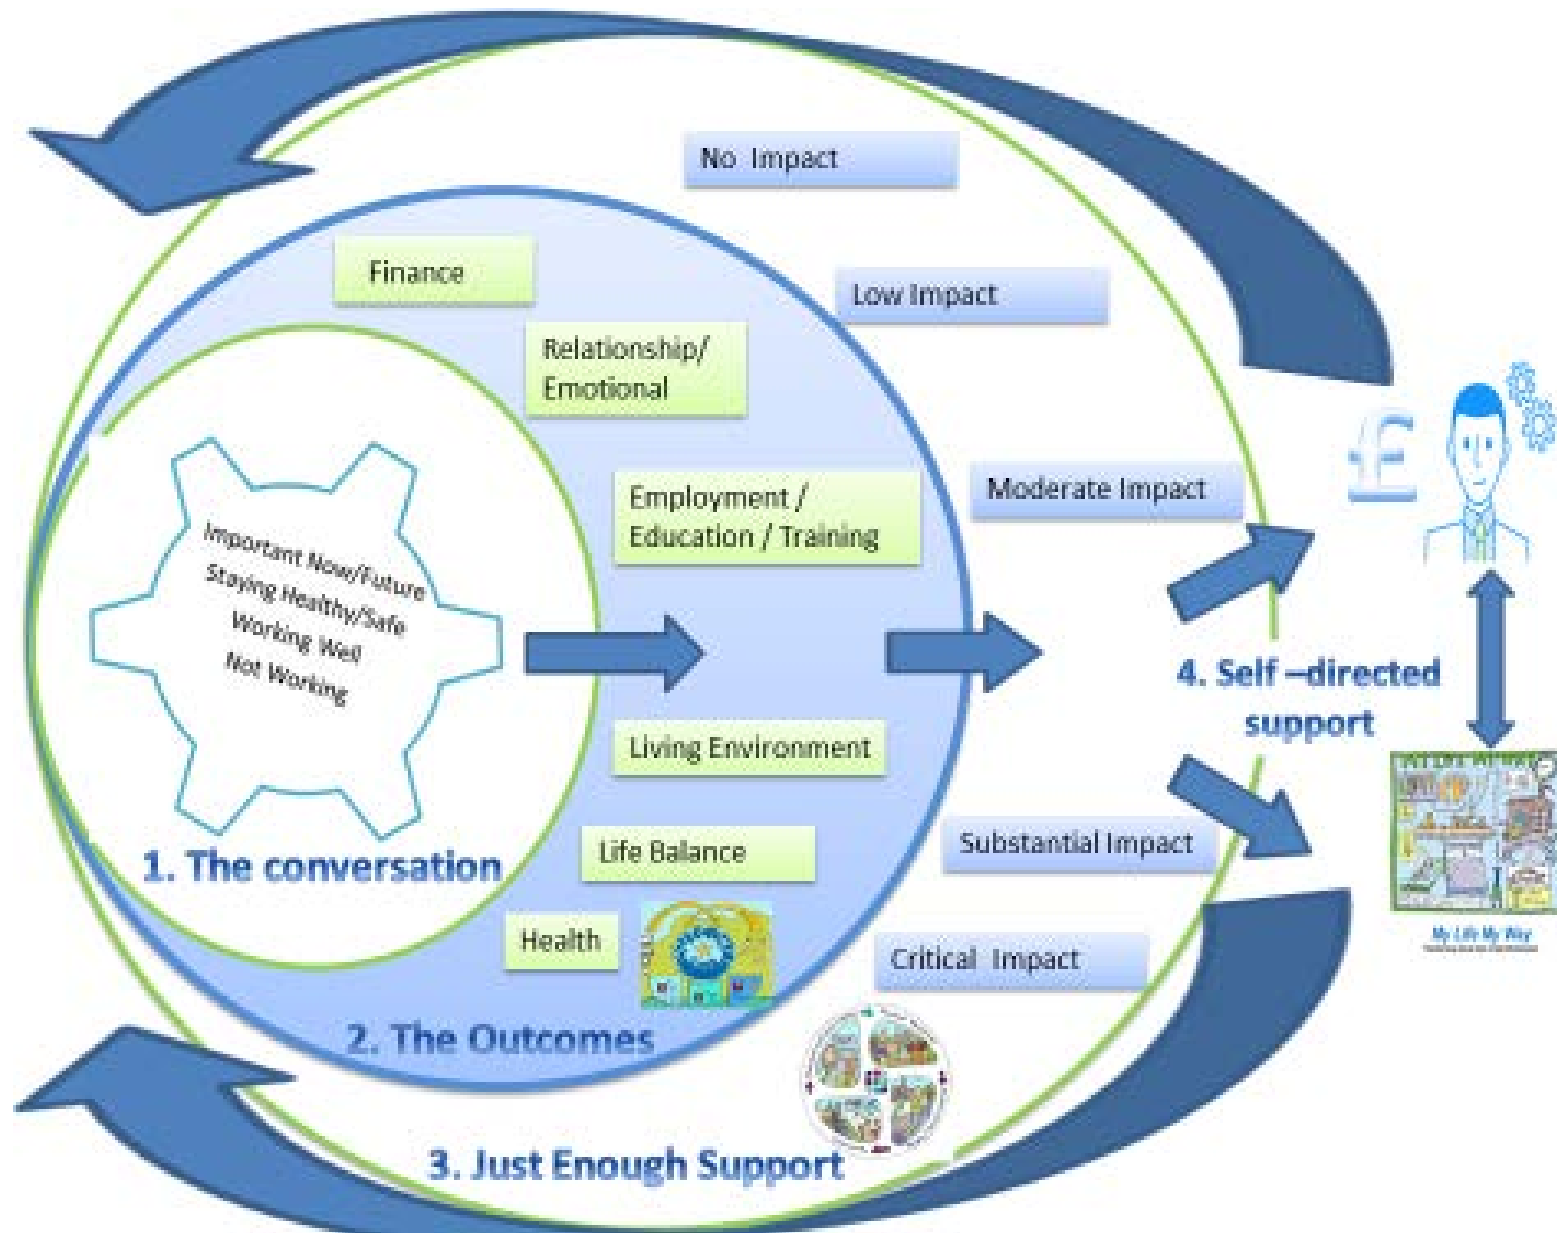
No Impact

Finance

Low Impact

Relationship/ Emotional

Important Now/Future
Staying Healthy/Safe
Working Well
Not Working

Employment / Education / Training

Moderate Impact

£

4. Self –directed support

Living Environment

Substantial Impact

1. The conversation

Life Balance

Health

Critical Impact

My Life My Way

2. The Outcomes

3. Just Enough Support